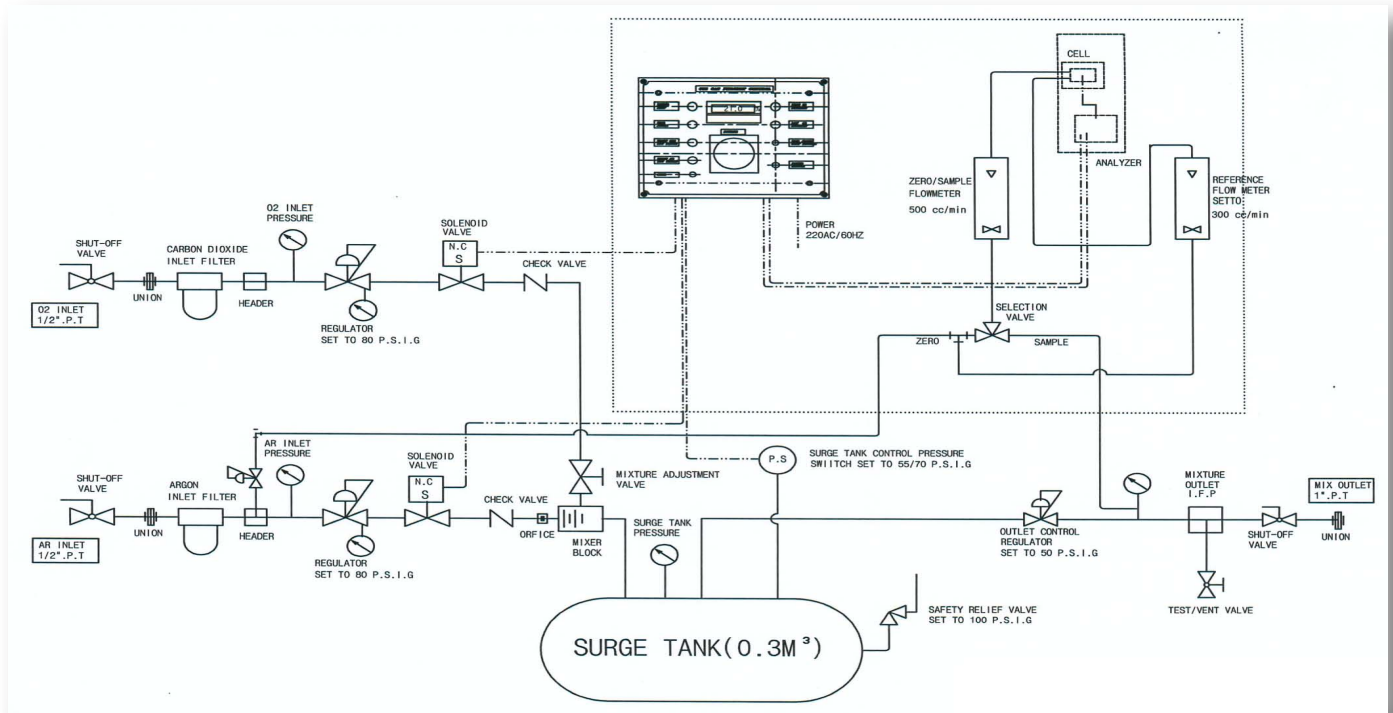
CELL

ANALYZER

ZERO/SAMPLE FLOWMETER
500 cc/min

REFERENCE FLOW METER SETTO
300 cc/min

21.0

POWER
220AC/60HZ

O2 INLET PRESSURE

SOLENOID VALVE
N.C
S

SHUT-OFF VALVE

CARBON DIOXIDE INLET FILTER

CHECK VALVE

UNION

HEADER

O2 INLET
1/2".P.T

REGULATOR
SET TO 80 P.S.I.G

SELECTION VALVE

ZERO

SAMPLE

AR INLET PRESSURE

SOLENOID VALVE
N.C
S

P.S

SURGE TANK CONTROL PRESSURE
SWIITCH SET TO 55/70 P.S.I.G

SHUT-OFF VALVE

ARGON INLET FILTER

MIXTURE ADJUSTMENT VALVE

CHECK VALVE

MIXTURE OUTLET
I.F.P

MIX OUTLET
1".P.T

UNION

HEADER

ORFICE

MIXER BLOCK

SURGE TANK PRESSURE

OUTLET CONTROL REGULATOR
SET TO 50 P.S.I.G

SHUT-OFF VALVE

UNION

AR INLET
1/2".P.T

REGULATOR
SET TO 80 P.S.I.G

TEST/VENT VALVE

SAFETY RELIEF VALVE
SET TO 100 P.S.I.G

SURGE TANK(0.3M³)